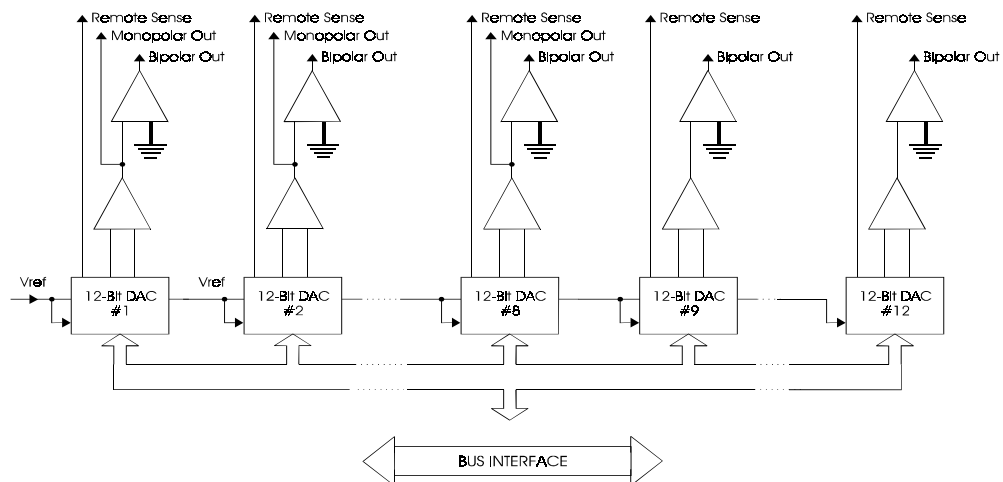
Remote Sense
Monopolar Out
Bipolar Out

Remote Sense
Monopolar Out
Bipolar Out

Remote Sense
Monopolar Out
Bipolar Out

Remote Sense
Bipolar Out

Remote Sense
Bipolar Out

Vref
12-Bit DAC #1
Vref
12-Bit DAC #2
12-Bit DAC #8
12-Bit DAC #9
12-Bit DAC #12

BUS INTERFACE